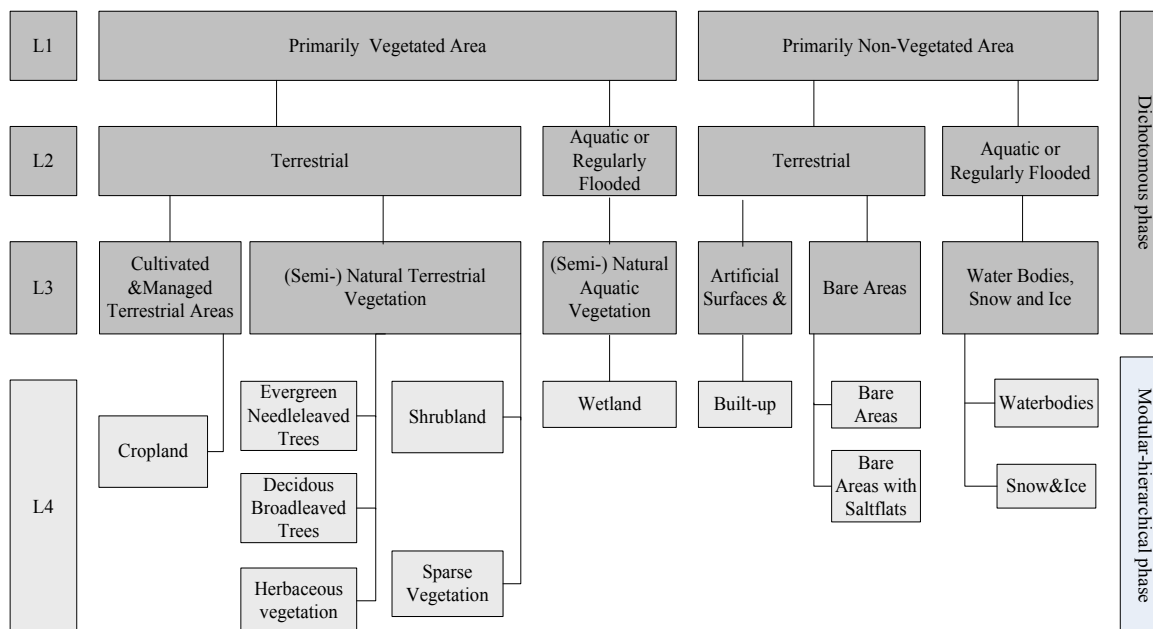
L1

Primarily Vegetated Area

Primarily Non-Vegetated Area

Dichotomous phase

L2

Terrestrial

Aquatic or Regularly Flooded

Terrestrial

Aquatic or Regularly Flooded

L3

Cultivated &Managed Terrestrial Areas

(Semi-) Natural Terrestrial Vegetation

(Semi-) Natural Aquatic Vegetation

Artificial Surfaces &

Bare Areas

Water Bodies, Snow and Ice

L4

Modular-hierarchical phase

Cropland

Evergreen Needleleaved Trees

Decidous Broadleaved Trees

Herbaceous vegetation

Shrubland

Sparse Vegetation

Wetland

Built-up

Bare Areas

Bare Areas with Saltflats

Waterbodies

Snow&Ice